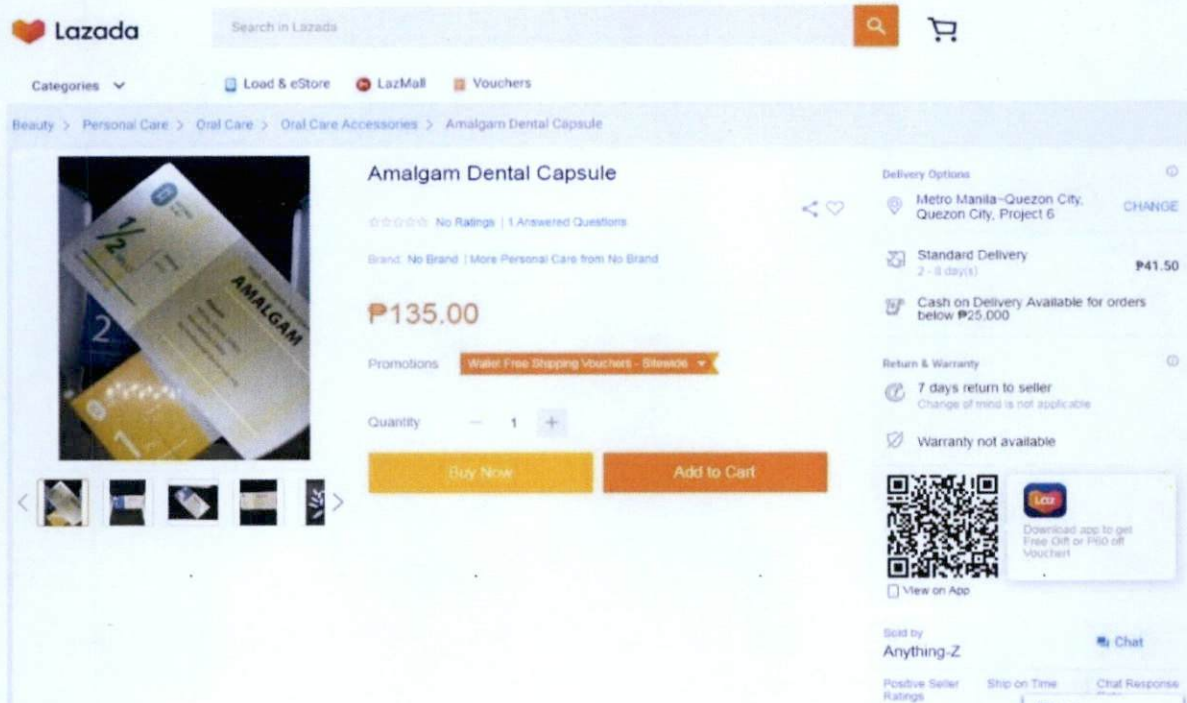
Lazada

Search in Lazada

Categories

Load & eStore  LazMall  Vouchers

Beauty > Personal Care > Oral Care > Oral Care Accessories > Amalgam Dental Capsule

$\frac{1}{2}$

AMALGAM

2

1

Amalgam Dental Capsule

No Ratings | 1 Answered Questions

Brand: No Brand | More Personal Care from No Brand

₱135.00

Promotions  Wallet Free Shipping Vouchers - Sitewide

Quantity  −  1  +

Buy Now  Add to Cart

Delivery Options

Metro Manila~Quezon City, Quezon City, Project 6  CHANGE

Standard Delivery  ₱41.50
2 - 8 day(s)

Cash on Delivery Available for orders below ₱25,000

Return & Warranty

7 days return to seller
Change of mind is not applicable

Warranty not available

Laz

Download app to get Free Gift or ₱60 off Voucher!

View on App

Sold by
Anything-Z  Chat

Positive Seller Ratings  Ship on Time  Chat Response